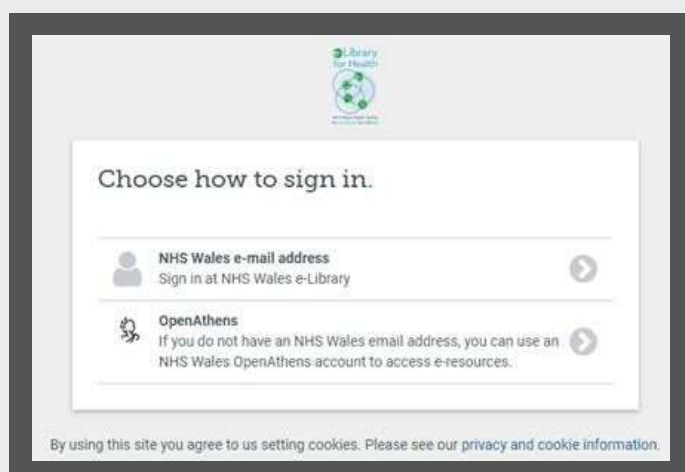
Library for Health

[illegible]

Choose how to sign in.

NHS Wales e-mail address
Sign in at NHS Wales e-Library

OpenAthens
If you do not have an NHS Wales email address, you can use an NHS Wales OpenAthens account to access e-resources.

By using this site you agree to us setting cookies. Please see our privacy and cookie information.